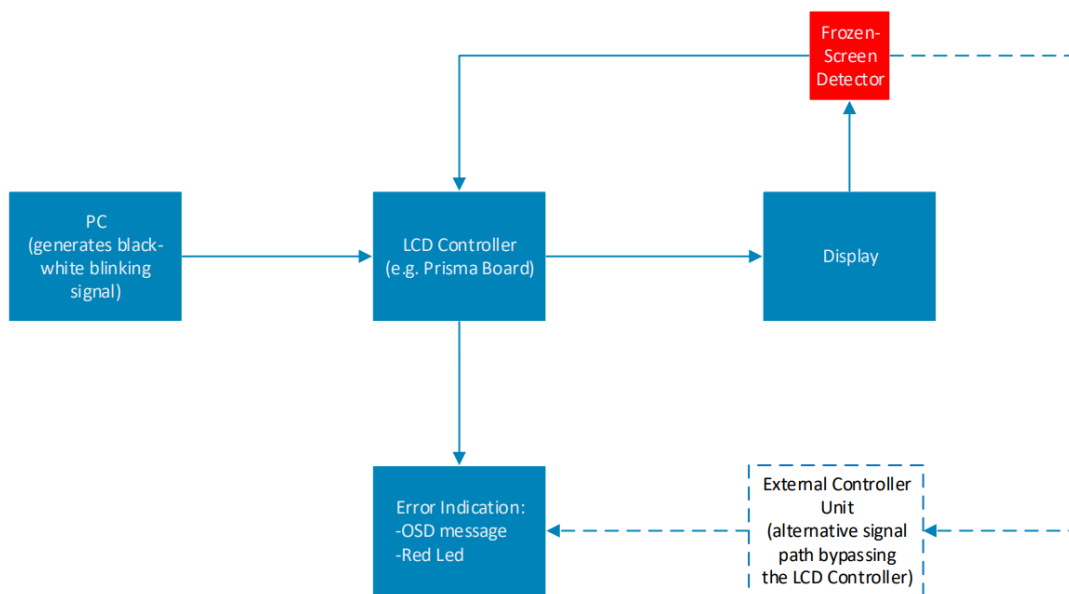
Frozen-Screen Detector

PC (generates black-white blinking signal)

LCD Controller (e.g. Prisma Board)

Display

Error Indication:
-OSD message
-Red Led

External Controller Unit (alternative signal path bypassing the LCD Controller)